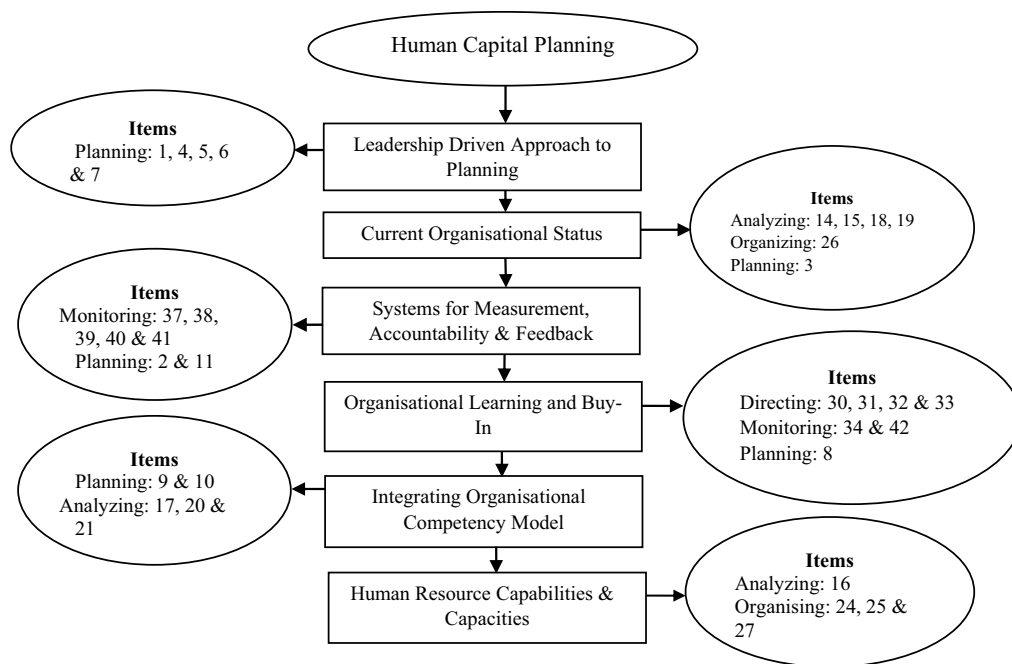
Human Capital Planning

Items
Planning: 1, 4, 5, 6 & 7

Leadership Driven Approach to Planning

Current Organisational Status

Items
Analyzing: 14, 15, 18, 19
Organizing: 26
Planning: 3

Items
Monitoring: 37, 38, 39, 40 & 41
Planning: 2 & 11

Systems for Measurement, Accountability & Feedback

Organisational Learning and Buy-In

Items
Directing: 30, 31, 32 & 33
Monitoring: 34 & 42
Planning: 8

Items
Planning: 9 & 10
Analyzing: 17, 20 & 21

Integrating Organisational Competency Model

Human Resource Capabilities & Capacities

Items
Analyzing: 16
Organising: 24, 25 & 27